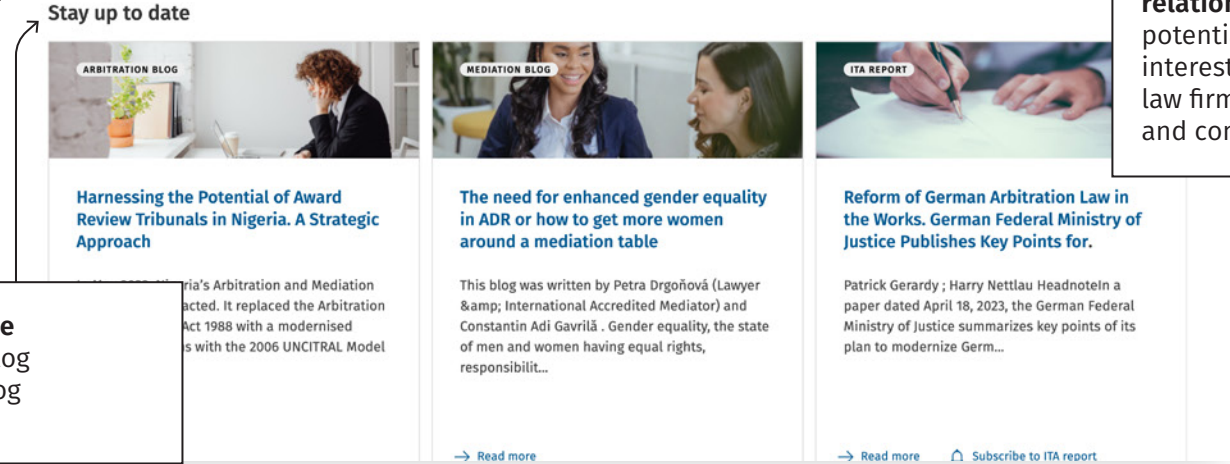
Stay up to date

relation
potenti
interest
law firm
and con

ARBITRATION BLOG

Harnessing the Potential of Award Review Tribunals in Nigeria. A Strategic Approach

In May 2023, Nigeria's Arbitration and Mediation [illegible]acted. It replaced the Arbitration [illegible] Act 1988 with a modernised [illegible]s with the 2006 UNCITRAL Model

e
og
og

MEDIATION BLOG

The need for enhanced gender equality in ADR or how to get more women around a mediation table

This blog was written by Petra Drgoňová (Lawyer &amp; International Accredited Mediator) and Constantin Adi Gavrilă . Gender equality, the state of men and women having equal rights, responsibilit...

→ Read more

ITA REPORT

Reform of German Arbitration Law in the Works. German Federal Ministry of Justice Publishes Key Points for.

Patrick Gerardy ; Harry Nettlau HeadnoteIn a paper dated April 18, 2023, the German Federal Ministry of Justice summarizes key points of its plan to modernize Germ...

→ Read more Subscribe to ITA report